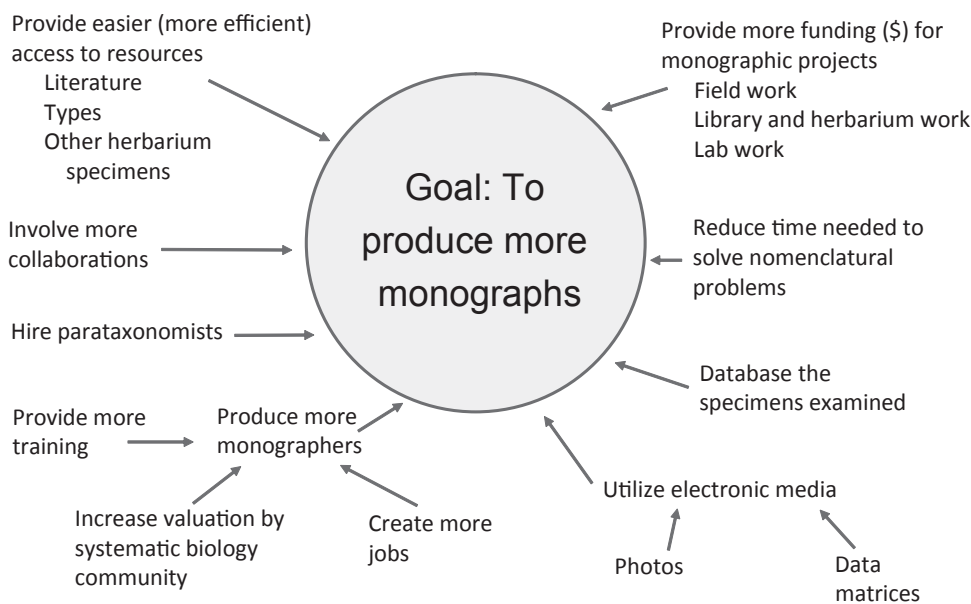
Goal: To produce more monographs

Provide easier (more efficient) access to resources
Literature
Types
Other herbarium specimens

Provide more funding ($) for monographic projects
Field work
Library and herbarium work
Lab work

Involve more collaborations

Reduce time needed to solve nomenclatural problems

Hire parataxonomists

Database the specimens examined

Provide more training

Produce more monographers

Utilize electronic media

Increase valuation by systematic biology community

Create more jobs

Photos

Data matrices